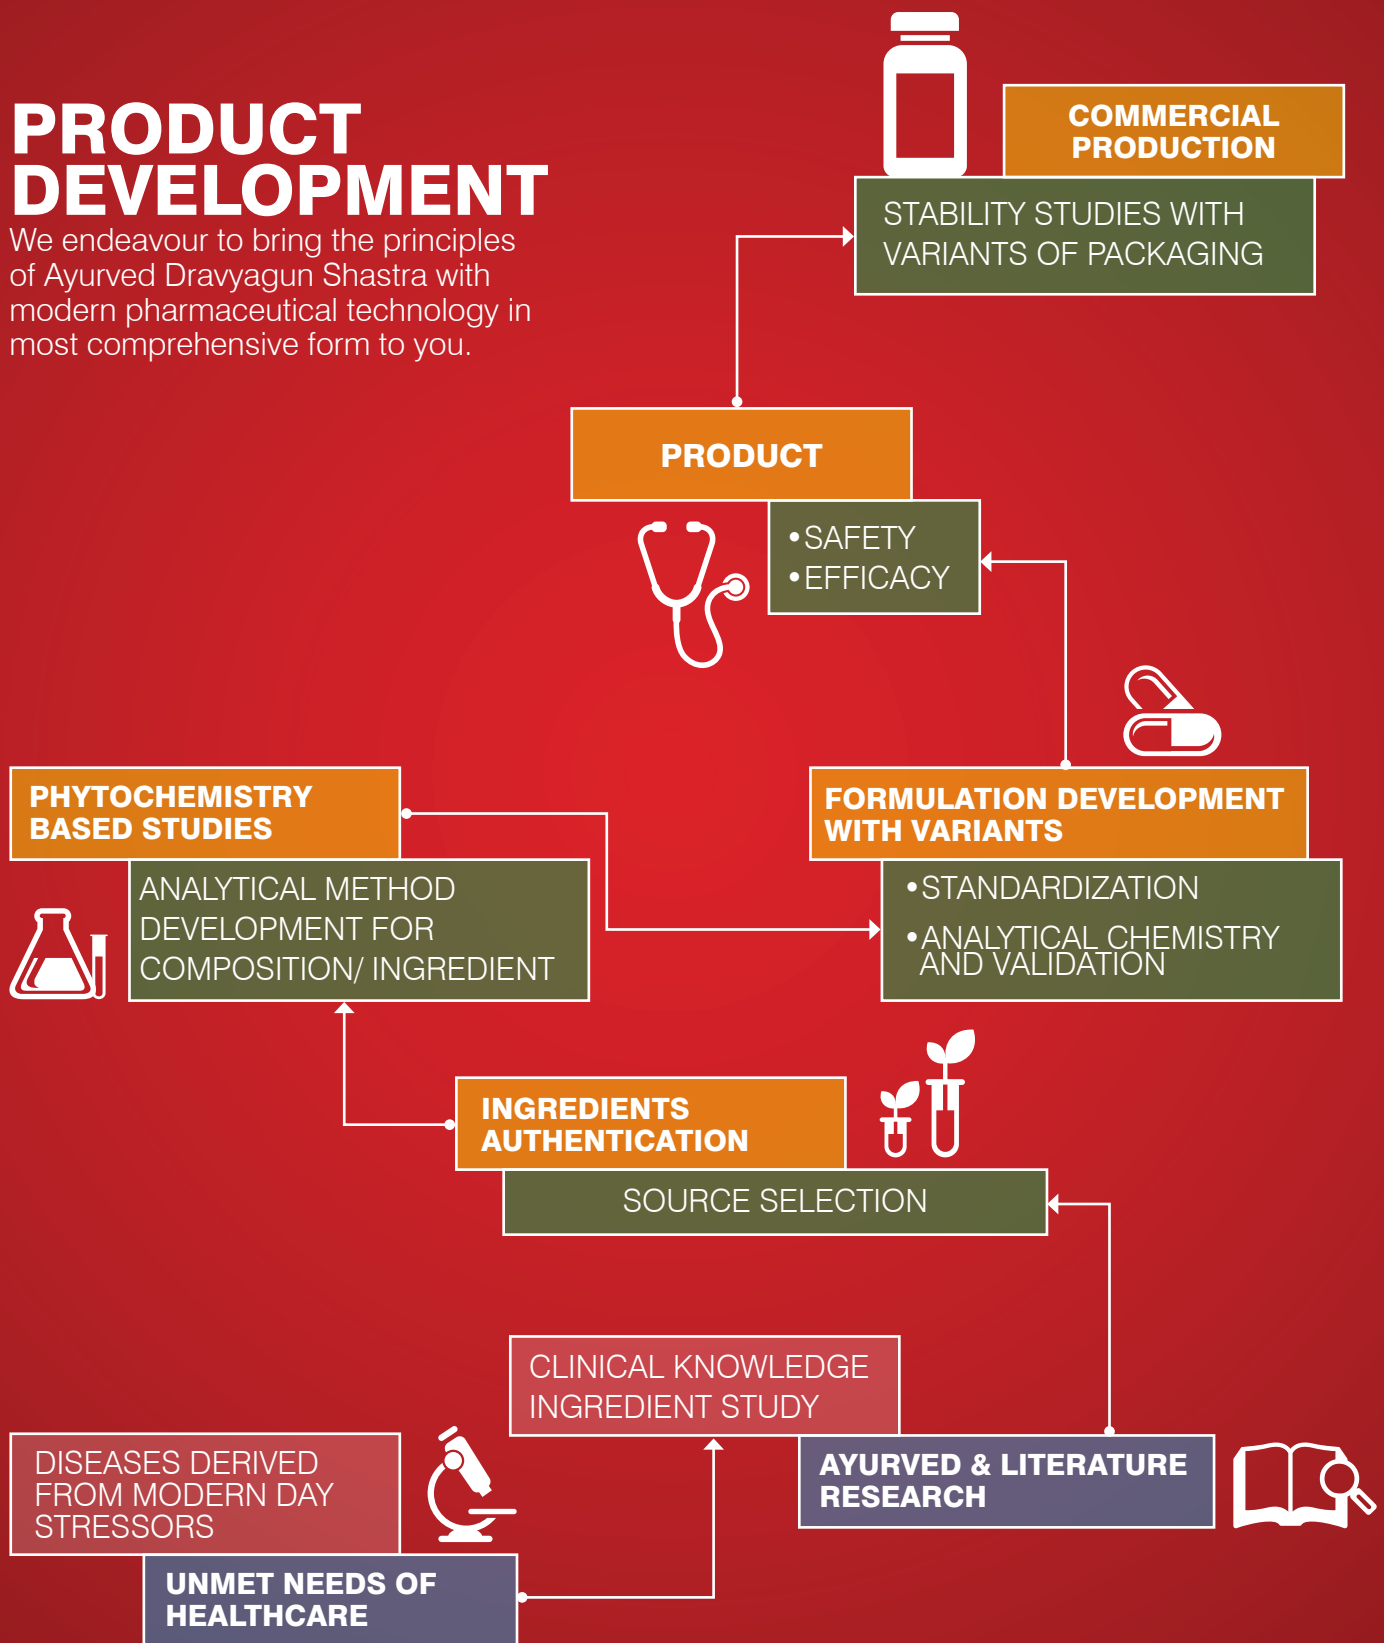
PRODUCT DEVELOPMENT

We endeavour to bring the principles of Ayurved Dravyagun Shastra with modern pharmaceutical technology in most comprehensive form to you.

COMMERCIAL PRODUCTION

STABILITY STUDIES WITH VARIANTS OF PACKAGING

PRODUCT

• SAFETY
• EFFICACY

PHYTOCHEMISTRY BASED STUDIES

ANALYTICAL METHOD DEVELOPMENT FOR COMPOSITION/ INGREDIENT

FORMULATION DEVELOPMENT WITH VARIANTS

• STANDARDIZATION
• ANALYTICAL CHEMISTRY AND VALIDATION

INGREDIENTS AUTHENTICATION

SOURCE SELECTION

CLINICAL KNOWLEDGE INGREDIENT STUDY

DISEASES DERIVED FROM MODERN DAY STRESSORS

AYURVED & LITERATURE RESEARCH

UNMET NEEDS OF HEALTHCARE